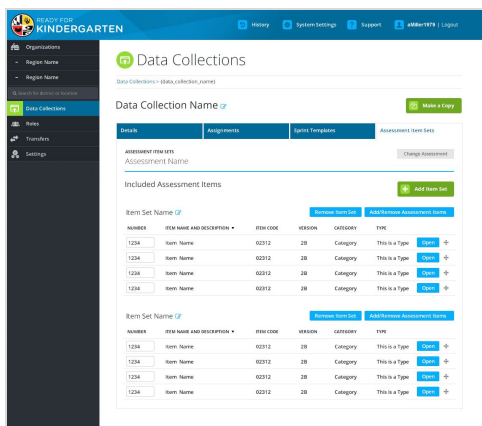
READY FOR KINDERGARTEN

History System Settings Support aMiller1979 | Logout

Organizations
– Region Name
– Region Name
Search for district or location
Data Collections
Roles
Transfers
Settings

Data Collections

Data Collections > {data_collection_name}

Data Collection Name

Make a Copy

| Details | Assignments | Sprint Templates | Assessment Item Sets |
|---|---|---|---|

ASSESSMENT ITEM SETS
Assessment Name

Change Assessment

Included Assessment Items

Add Item Set

Item Set Name

Remove Item Set Add/Remove Assessment Items

| NUMBER | ITEM NAME AND DESCRIPTION ▼ | ITEM CODE | VERSION | CATEGORY | TYPE | | |
|---|---|---|---|---|---|---|---|
| 1234 | Item Name | 02312 | 2B | Category | This is a Type | Open | + |
| 1234 | Item Name | 02312 | 2B | Category | This is a Type | Open | + |
| 1234 | Item Name | 02312 | 2B | Category | This is a Type | Open | + |
| 1234 | Item Name | 02312 | 2B | Category | This is a Type | Open | + |

Item Set Name

Remove Item Set Add/Remove Assessment Items

| NUMBER | ITEM NAME AND DESCRIPTION ▼ | ITEM CODE | VERSION | CATEGORY | TYPE | | |
|---|---|---|---|---|---|---|---|
| 1234 | Item Name | 02312 | 2B | Category | This is a Type | Open | + |
| 1234 | Item Name | 02312 | 2B | Category | This is a Type | Open | + |
| 1234 | Item Name | 02312 | 2B | Category | This is a Type | Open | + |
| 1234 | Item Name | 02312 | 2B | Category | This is a Type | Open | + |